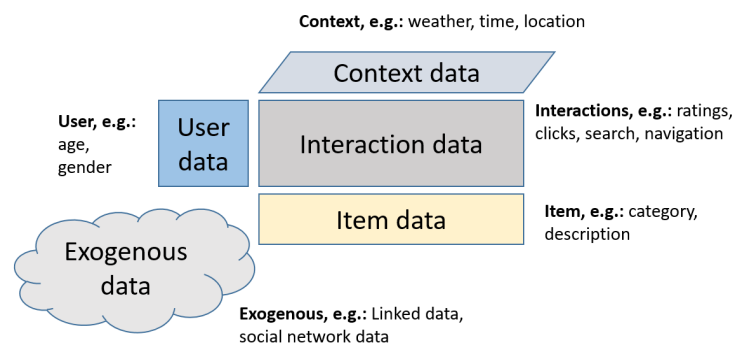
Context, e.g.: weather, time, location

Context data

User, e.g.: age, gender

User data

Interaction data

Interactions, e.g.: ratings, clicks, search, navigation

Item data

Item, e.g.: category, description

Exogenous data

Exogenous, e.g.: Linked data, social network data